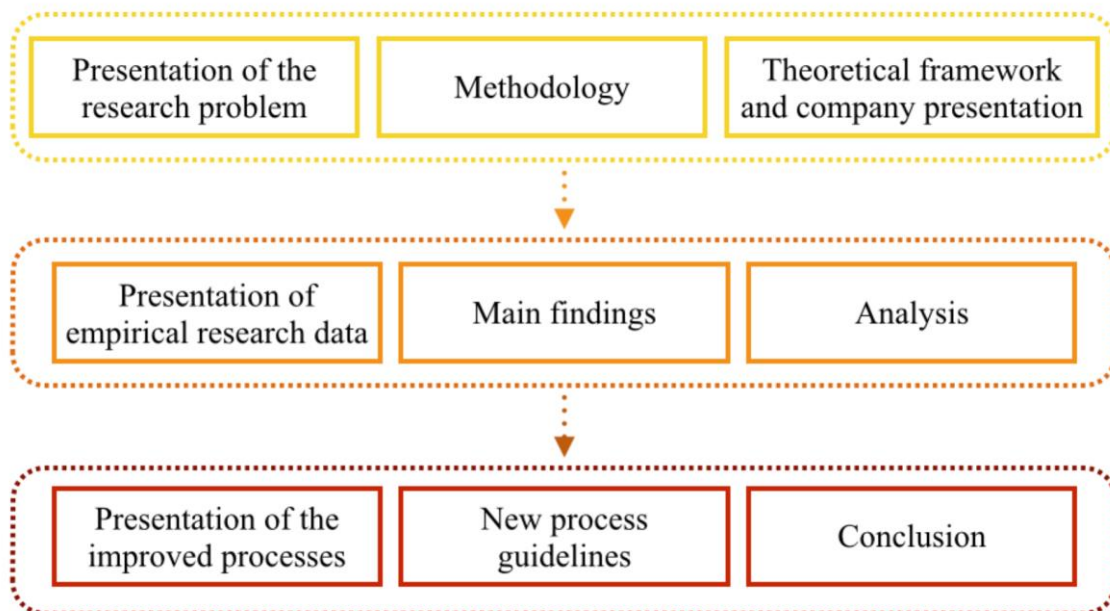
Presentation of the research problem

Methodology

Theoretical framework and company presentation

Presentation of empirical research data

Main findings

Analysis

Presentation of the improved processes

New process guidelines

Conclusion